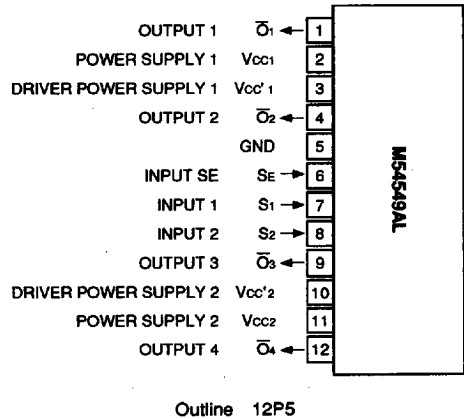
OUTPUT 1 $\overline{O}_1$ 1
POWER SUPPLY 1 $V_{CC1}$ 2
DRIVER POWER SUPPLY 1 $V_{CC'1}$ 3
OUTPUT 2 $\overline{O}_2$ 4
GND 5
INPUT SE $S_E$ 6
INPUT 1 $S_1$ 7
INPUT 2 $S_2$ 8
OUTPUT 3 $\overline{O}_3$ 9
DRIVER POWER SUPPLY 2 $V_{CC'2}$ 10
POWER SUPPLY 2 $V_{CC2}$ 11
OUTPUT 4 $\overline{O}_4$ 12

M54549AL

Outline 12P5